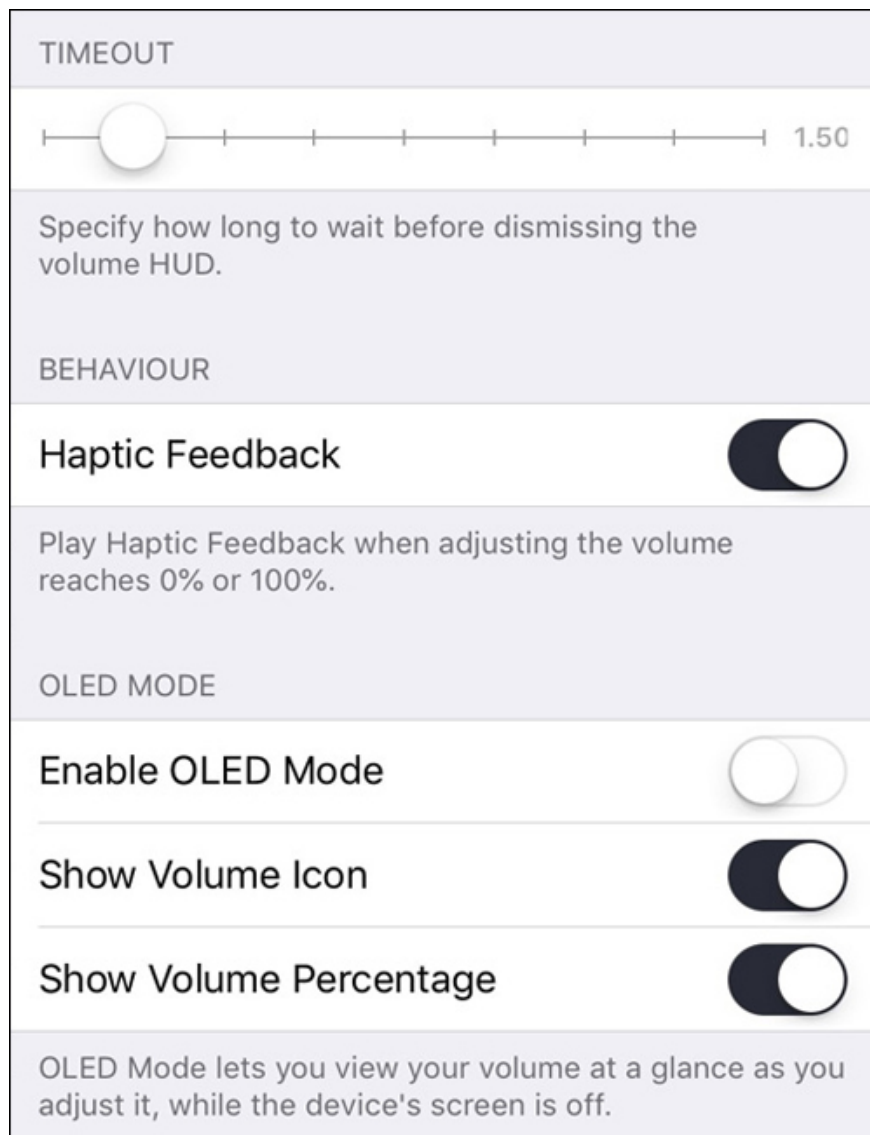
TIMEOUT

1.50

Specify how long to wait before dismissing the volume HUD.

BEHAVIOUR

Haptic Feedback

Play Haptic Feedback when adjusting the volume reaches 0% or 100%.

OLED MODE

Enable OLED Mode

Show Volume Icon

Show Volume Percentage

OLED Mode lets you view your volume at a glance as you adjust it, while the device's screen is off.